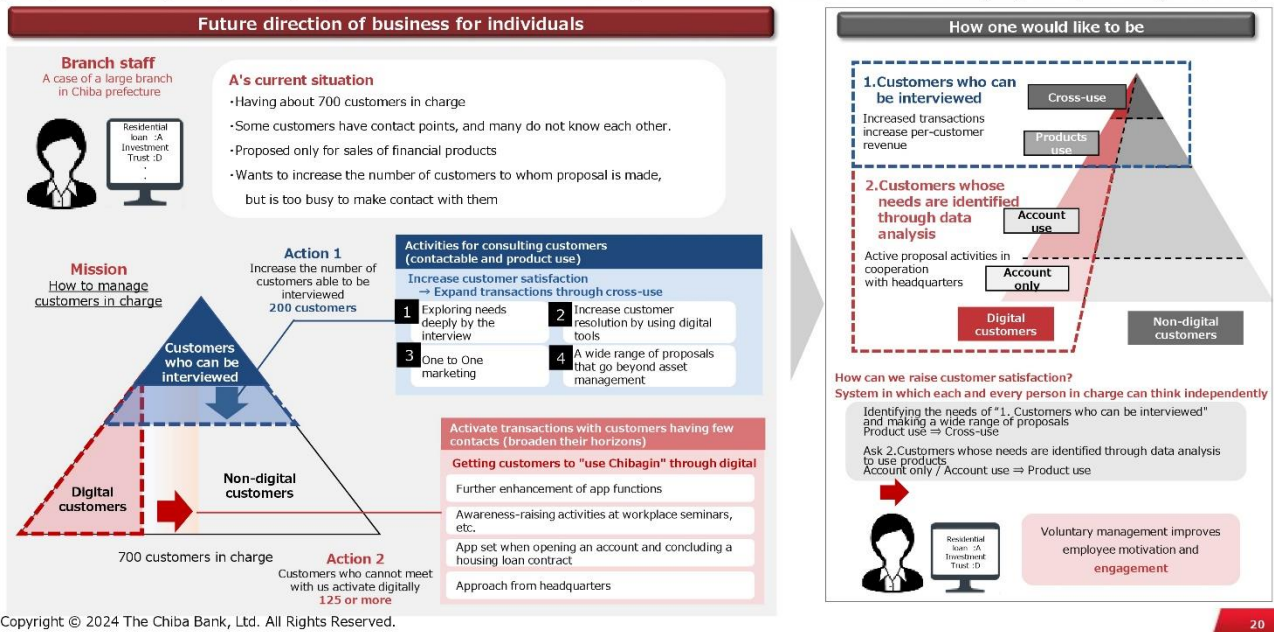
Future direction of business for individuals

Branch staff
A case of a large branch in Chiba prefecture

Residential loan :A
Investment Trust :D
·
·

A's current situation
・Having about 700 customers in charge
・Some customers have contact points, and many do not know each other.
・Proposed only for sales of financial products
・Wants to increase the number of customers to whom proposal is made, but is too busy to make contact with them

Mission
How to manage customers in charge

Action 1
Increase the number of customers able to be interviewed
200 customers

Activities for consulting customers (contactable and product use)
Increase customer satisfaction
⇒ Expand transactions through cross-use
1 Exploring needs deeply by the interview
2 Increase customer resolution by using digital tools
3 One to One marketing
4 A wide range of proposals that go beyond asset management

Customers who can be interviewed

Digital customers
Non-digital customers
700 customers in charge

Action 2
Customers who cannot meet with us activate digitally
125 or more

Activate transactions with customers having few contacts (broaden their horizons)
Getting customers to "use Chibagin" through digital
Further enhancement of app functions
Awareness-raising activities at workplace seminars, etc.
App set when opening an account and concluding a housing loan contract
Approach from headquarters

How one would like to be

1.Customers who can be interviewed
Increased transactions increase per-customer revenue
Cross-use
Products use

2.Customers whose needs are identified through data analysis
Account use
Active proposal activities in cooperation with headquarters
Account only

Digital customers
Non-digital customers

How can we raise customer satisfaction?
System in which each and every person in charge can think independently

Identifying the needs of "1. Customers who can be interviewed" and making a wide range of proposals
Product use ⇒ Cross-use

Ask 2.Customers whose needs are identified through data analysis to use products
Account only / Account use ⇒ Product use

Residential loan :A
Investment Trust :D

Voluntary management improves employee motivation and engagement

Copyright © 2024 The Chiba Bank, Ltd. All Rights Reserved.
20